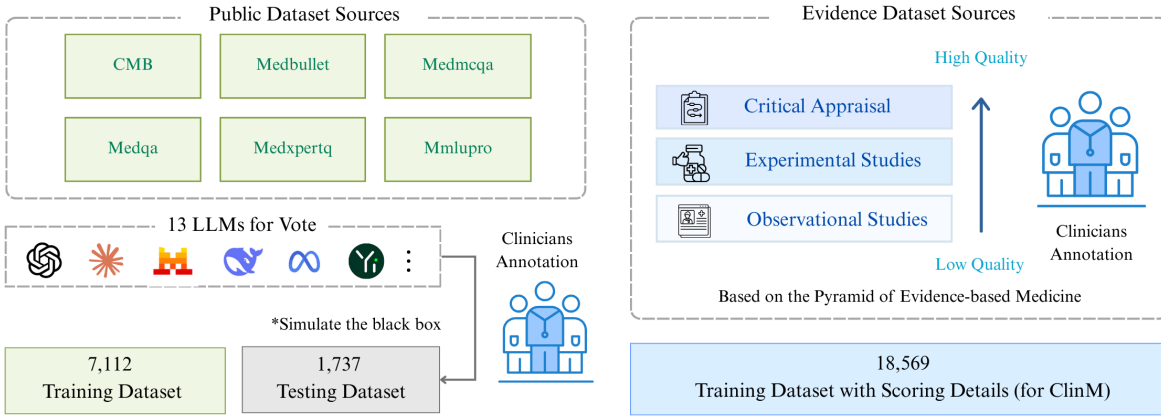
Public Dataset Sources

CMB

Medbullet

Medmcqa

Medqa

Medxpertq

Mmlupro

13 LLMs for Vote

Clinicians Annotation

*Simulate the black box

7,112
Training Dataset

1,737
Testing Dataset

Evidence Dataset Sources

High Quality

Critical Appraisal

Experimental Studies

Observational Studies

Low Quality

Clinicians Annotation

Based on the Pyramid of Evidence-based Medicine

18,569
Training Dataset with Scoring Details (for ClinM)